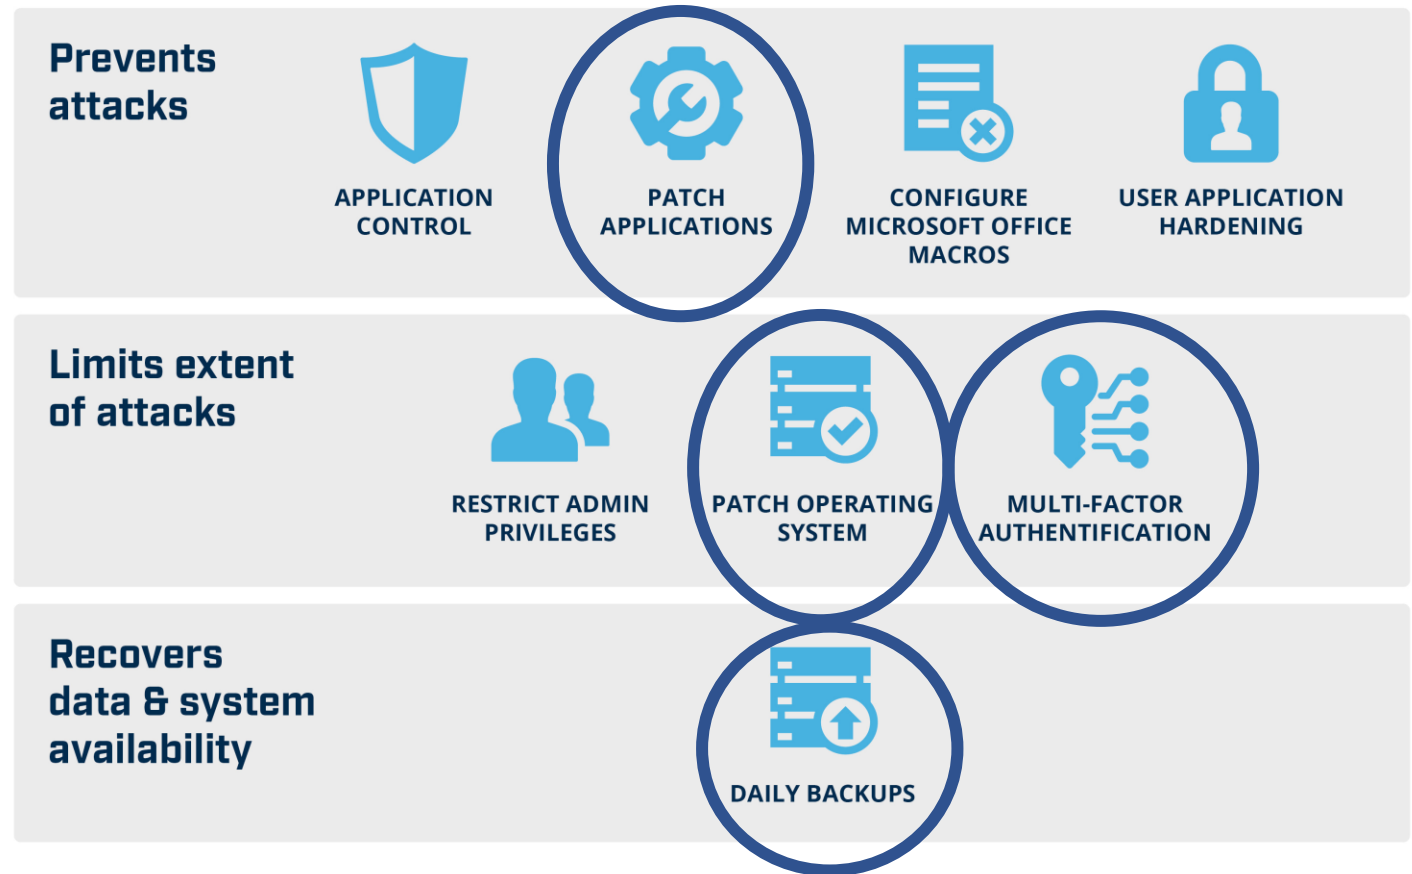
Prevents attacks

APPLICATION CONTROL

PATCH APPLICATIONS

CONFIGURE MICROSOFT OFFICE MACROS

USER APPLICATION HARDENING

Limits extent of attacks

RESTRICT ADMIN PRIVILEGES

PATCH OPERATING SYSTEM

MULTI-FACTOR AUTHENTIFICATION

Recovers data & system availability

DAILY BACKUPS